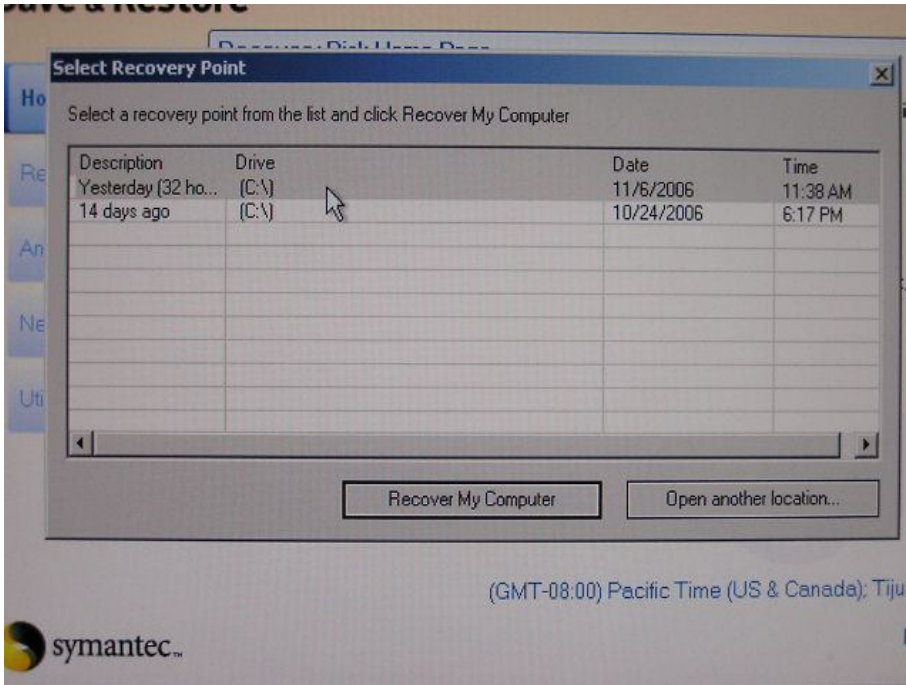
Save & Restore

Recovery Disk Home Page

Ho

Re

An

Ne

Uti

Select Recovery Point

Select a recovery point from the list and click Recover My Computer

| Description | Drive | Date | Time |
|---|---|---|---|
| Yesterday (32 ho... | (C:\) | 11/6/2006 | 11:38 AM |
| 14 days ago | (C:\) | 10/24/2006 | 6:17 PM |

Recover My Computer

Open another location...

(GMT-08:00) Pacific Time (US & Canada); Tiju

symantec.